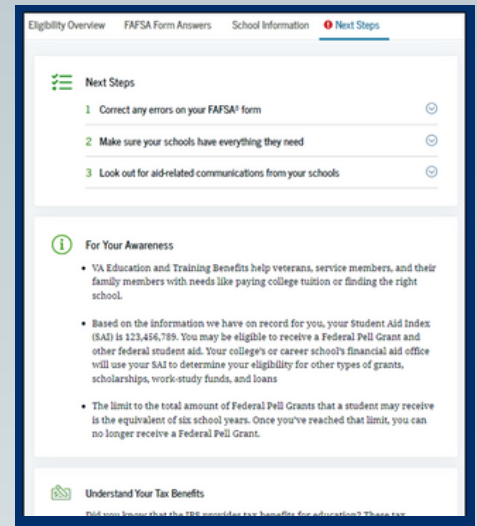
Eligibility Overview FAFSA Form Answers School Information Next Steps

Next Steps

1 Correct any errors on your FAFSA® form

2 Make sure your schools have everything they need

3 Look out for aid-related communications from your schools

For Your Awareness

• VA Education and Training Benefits help veterans, service members, and their family members with needs like paying college tuition or finding the right school.

• Based on the information we have on record for you, your Student Aid Index (SAI) is 123,456,789. You may be eligible to receive a Federal Pell Grant and other federal student aid. Your college's or career school's financial aid office will use your SAI to determine your eligibility for other types of grants, scholarships, work-study funds, and loans

• The limit to the total amount of Federal Pell Grants that a student may receive is the equivalent of six school years. Once you've reached that limit, you can no longer receive a Federal Pell Grant.

Understand Your Tax Benefits

Did you know that the IRS provides tax benefits for education? These tax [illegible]